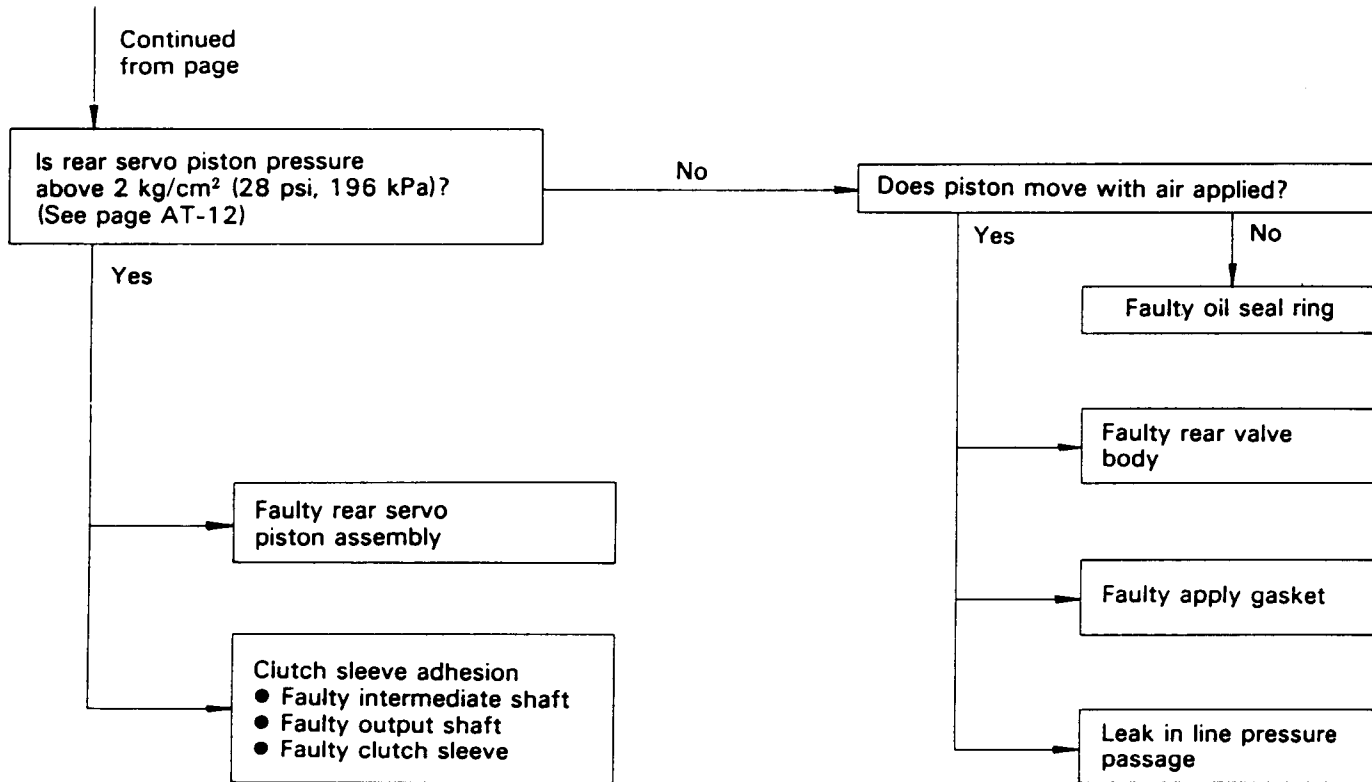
Continued from page

Is rear servo piston pressure above 2 kg/cm² (28 psi, 196 kPa)? (See page AT-12)

No

Does piston move with air applied?

Yes

No

Faulty oil seal ring

Yes

Faulty rear valve body

Faulty rear servo piston assembly

Faulty apply gasket

Clutch sleeve adhesion
● Faulty intermediate shaft
● Faulty output shaft
● Faulty clutch sleeve

Leak in line pressure passage